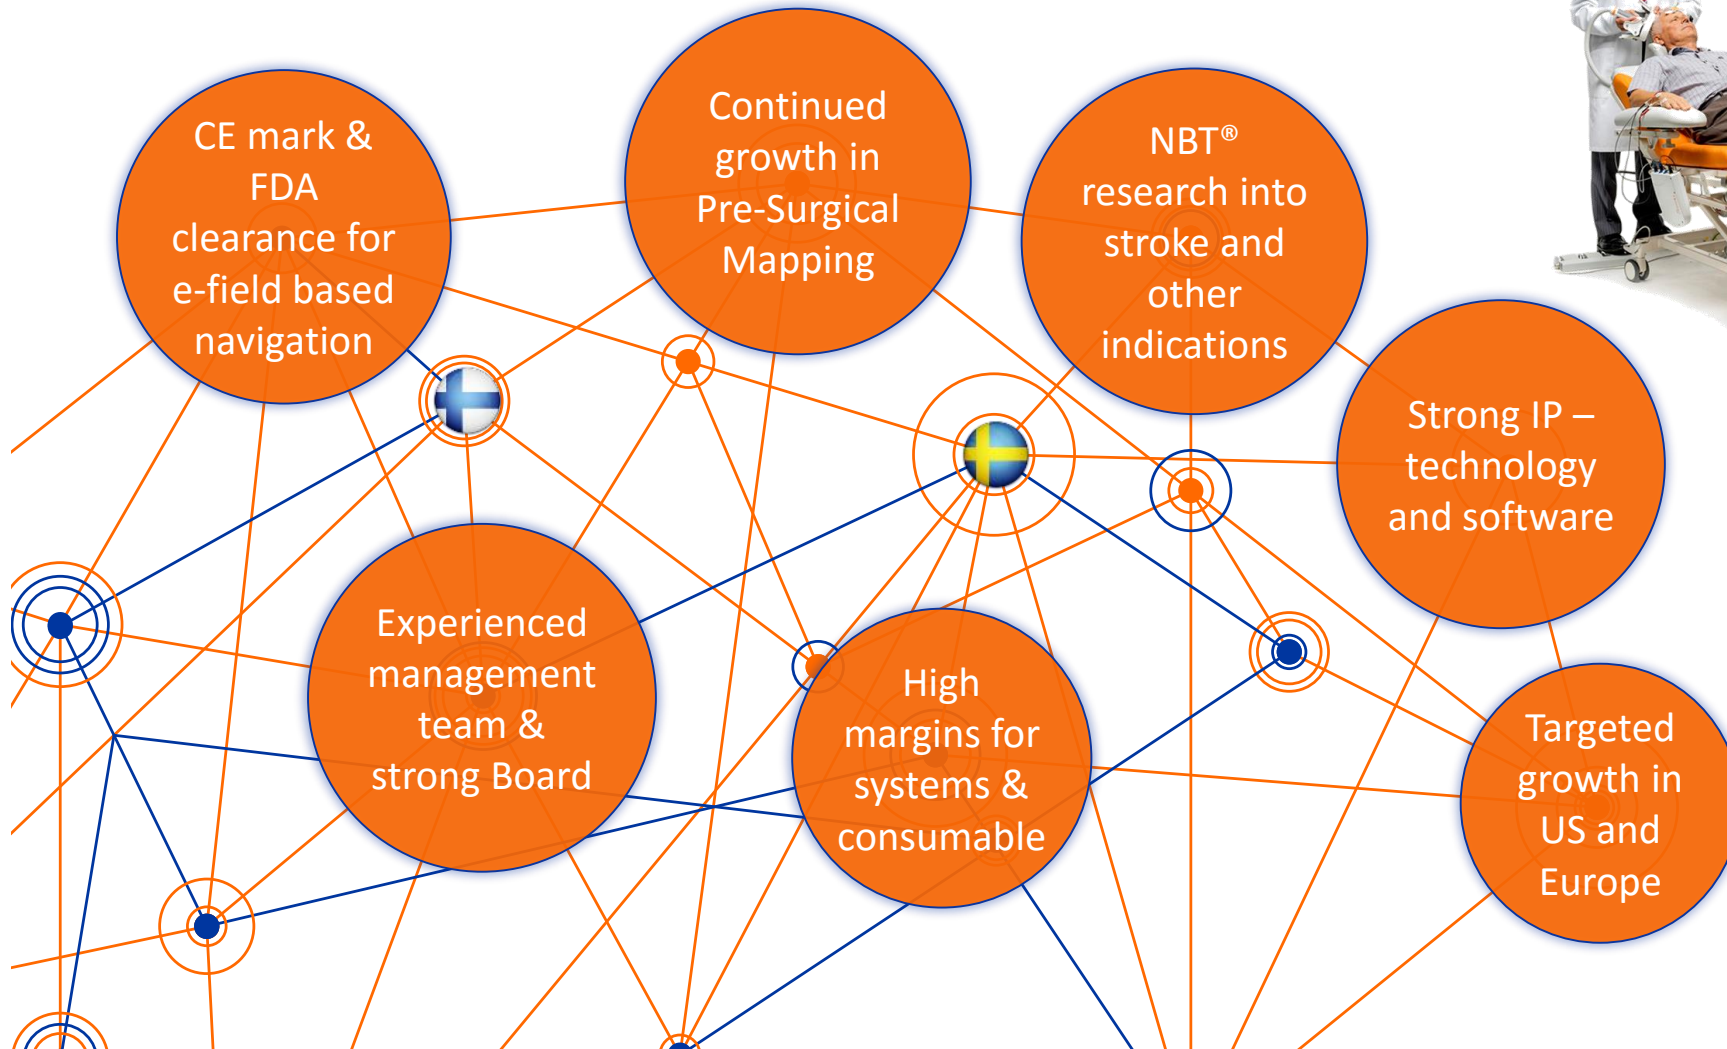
CE mark & FDA clearance for e-field based navigation

Continued growth in Pre-Surgical Mapping

NBT® research into stroke and other indications

Strong IP – technology and software

Experienced management team & strong Board

High margins for systems & consumable

Targeted growth in US and Europe